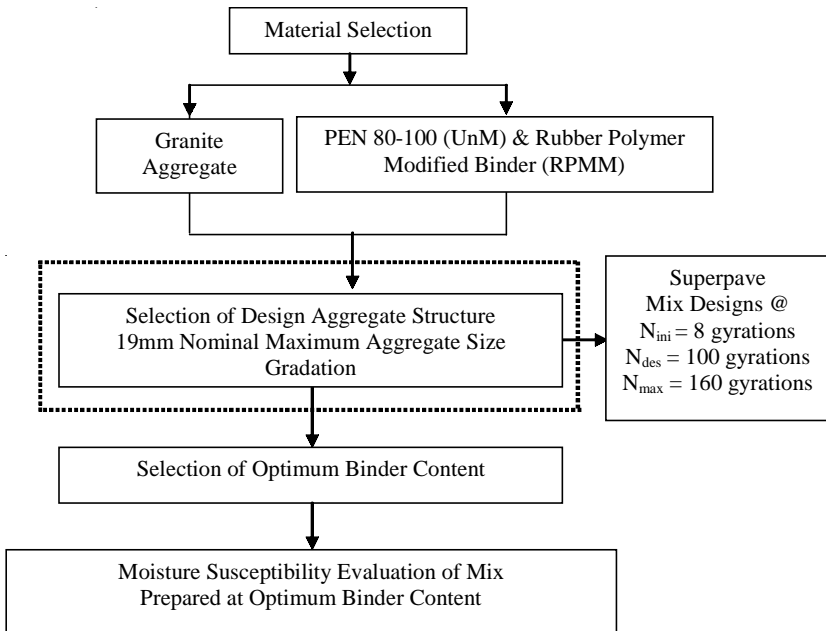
Material Selection

Granite Aggregate

PEN 80-100 (UnM) & Rubber Polymer Modified Binder (RPMM)

Selection of Design Aggregate Structure
19mm Nominal Maximum Aggregate Size Gradation

Superpave Mix Designs @
$N_{ini}$ = 8 gyrations
$N_{des}$ = 100 gyrations
$N_{max}$ = 160 gyrations

Selection of Optimum Binder Content

Moisture Susceptibility Evaluation of Mix Prepared at Optimum Binder Content